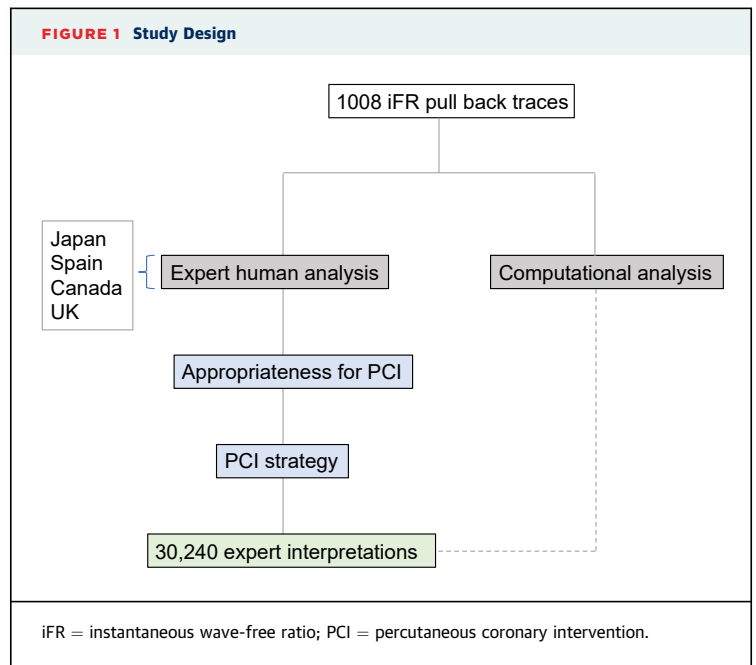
FIGURE 1 Study Design

1008 iFR pull back traces

Japan
Spain
Canada
UK

Expert human analysis

Computational analysis

Appropriateness for PCI

PCI strategy

30,240 expert interpretations

iFR = instantaneous wave-free ratio; PCI = percutaneous coronary intervention.